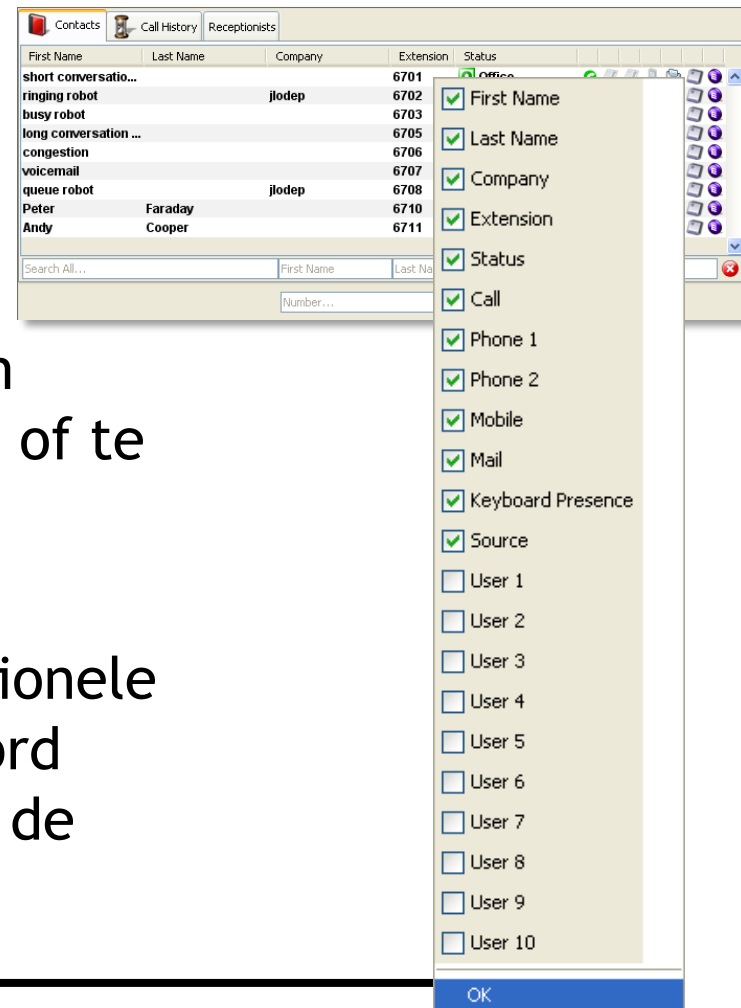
Contacts | Call History | Receptionists

| First Name | Last Name | Company | Extension | Status |
|---|---|---|---|---|
| short conversatio... | | | 6701 | Office |
| ringing robot | | jlodep | 6702 | |
| busy robot | | | 6703 | |
| long conversation ... | | | 6705 | |
| congestion | | | 6706 | |
| voicemail | | | 6707 | |
| queue robot | | jlodep | 6708 | |
| Peter | Faraday | | 6710 | |
| Andy | Cooper | | 6711 | |

Search All... First Name Last Na

Number...

n
of te

ionele
ord
de

First Name
Last Name
Company
Extension
Status
Call
Phone 1
Phone 2
Mobile
Mail
Keyboard Presence
Source
User 1
User 2
User 3
User 4
User 5
User 6
User 7
User 8
User 9
User 10

OK